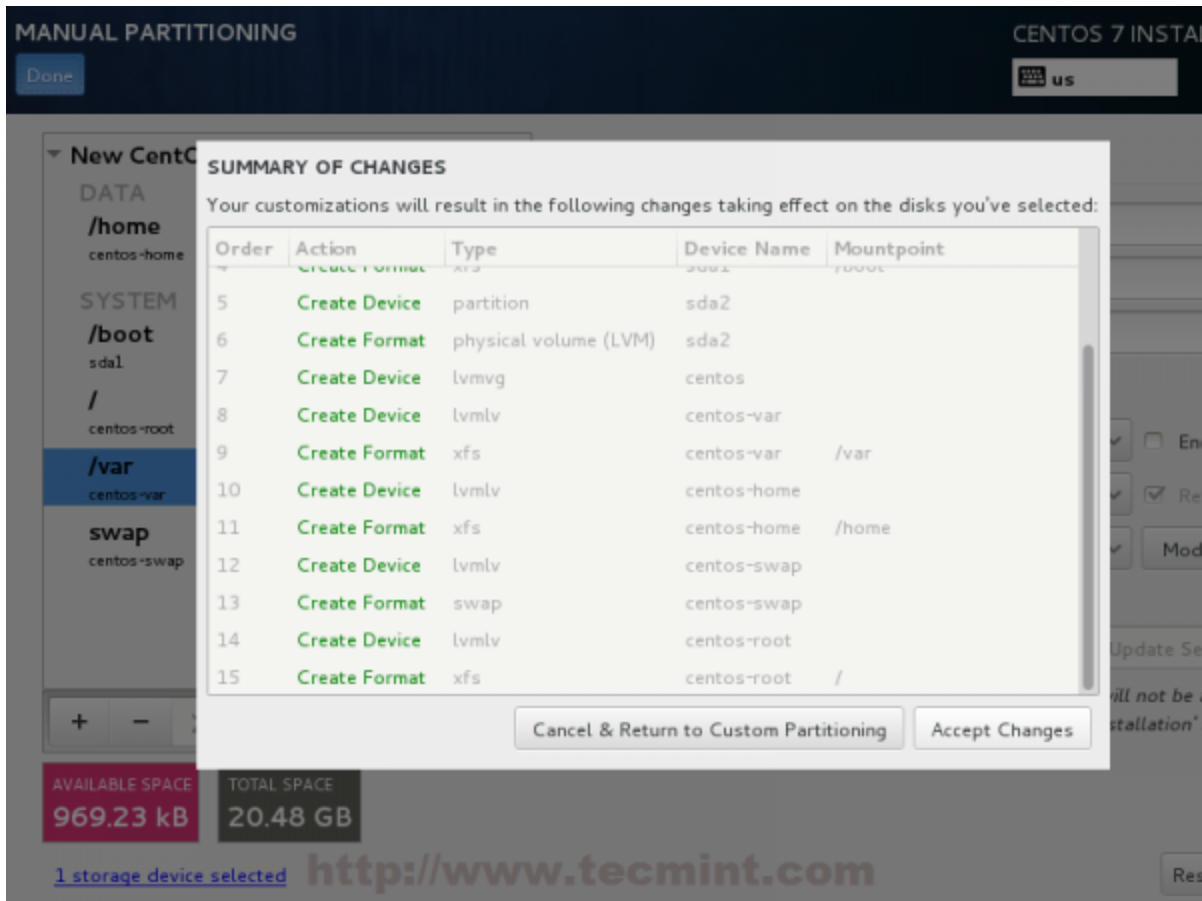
MANUAL PARTITIONING

Done

CENTOS 7 INSTA

us

New Cent

DATA

/home

centos-home

SYSTEM

/boot

sda1

/

centos-root

/var

centos-var

swap

centos-swap

+ −

AVAILABLE SPACE 969.23 kB

TOTAL SPACE 20.48 GB

1 storage device selected

http://www.tecmint.com

SUMMARY OF CHANGES

Your customizations will result in the following changes taking effect on the disks you've selected:

| Order | Action | Type | Device Name | Mountpoint |
|---|---|---|---|---|
| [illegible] | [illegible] | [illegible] | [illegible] | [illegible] |
| 5 | Create Device | partition | sda2 | |
| 6 | Create Format | physical volume (LVM) | sda2 | |
| 7 | Create Device | lvmvg | centos | |
| 8 | Create Device | lvmlv | centos-var | |
| 9 | Create Format | xfs | centos-var | /var |
| 10 | Create Device | lvmlv | centos-home | |
| 11 | Create Format | xfs | centos-home | /home |
| 12 | Create Device | lvmlv | centos-swap | |
| 13 | Create Format | swap | centos-swap | |
| 14 | Create Device | lvmlv | centos-root | |
| 15 | Create Format | xfs | centos-root | / |

Cancel & Return to Custom Partitioning

Accept Changes

En

Re

Mod

Update Se

ill not be

stallation"

Res